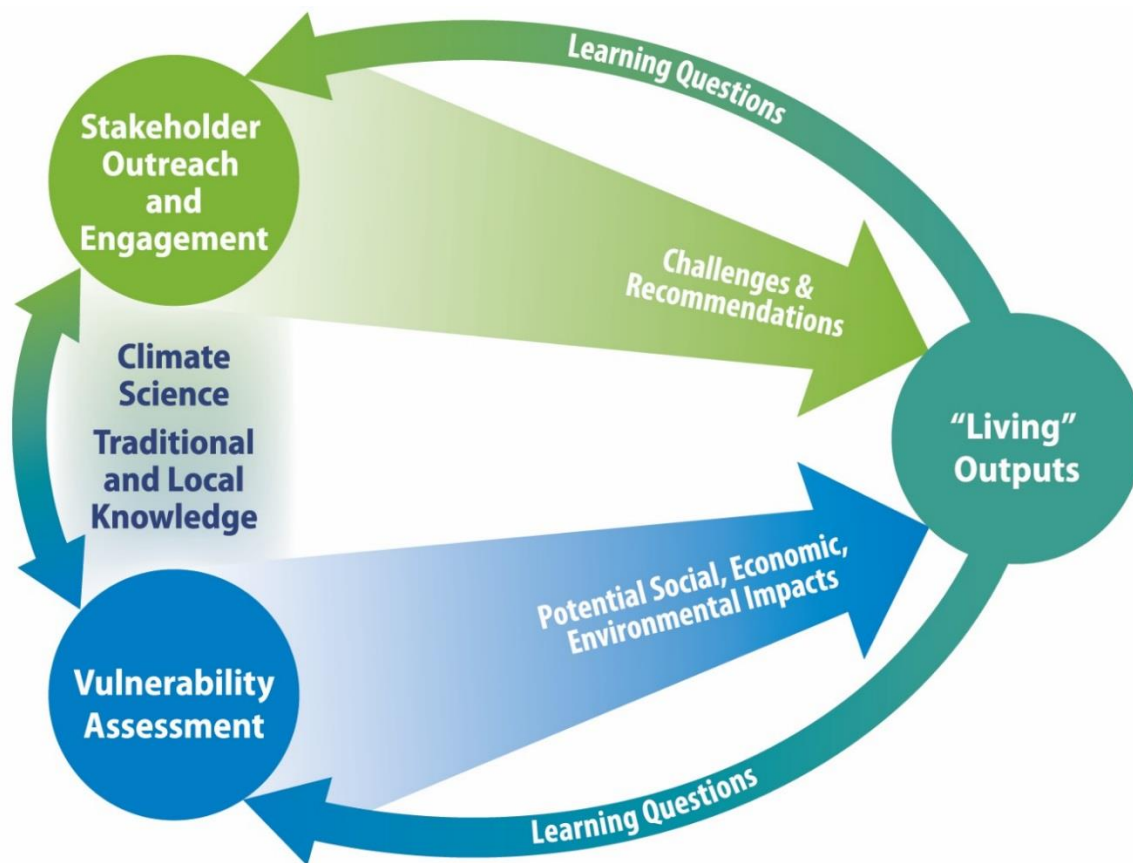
Learning Questions

Stakeholder Outreach and Engagement

Challenges & Recommendations

Climate Science

Traditional and Local Knowledge

"Living" Outputs

Potential Social, Economic, Environmental Impacts

Vulnerability Assessment

Learning Questions